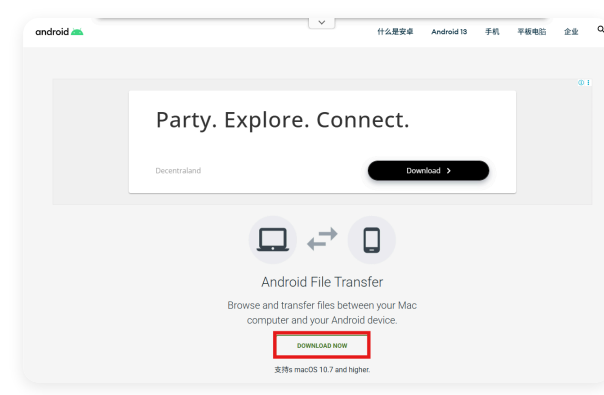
android

什么是安卓 Android 13 手机 平板电脑 企业

Party. Explore. Connect.

Decentraland

Download >

Android File Transfer

Browse and transfer files between your Mac computer and your Android device.

DOWNLOAD NOW

支持s macOS 10.7 and higher.